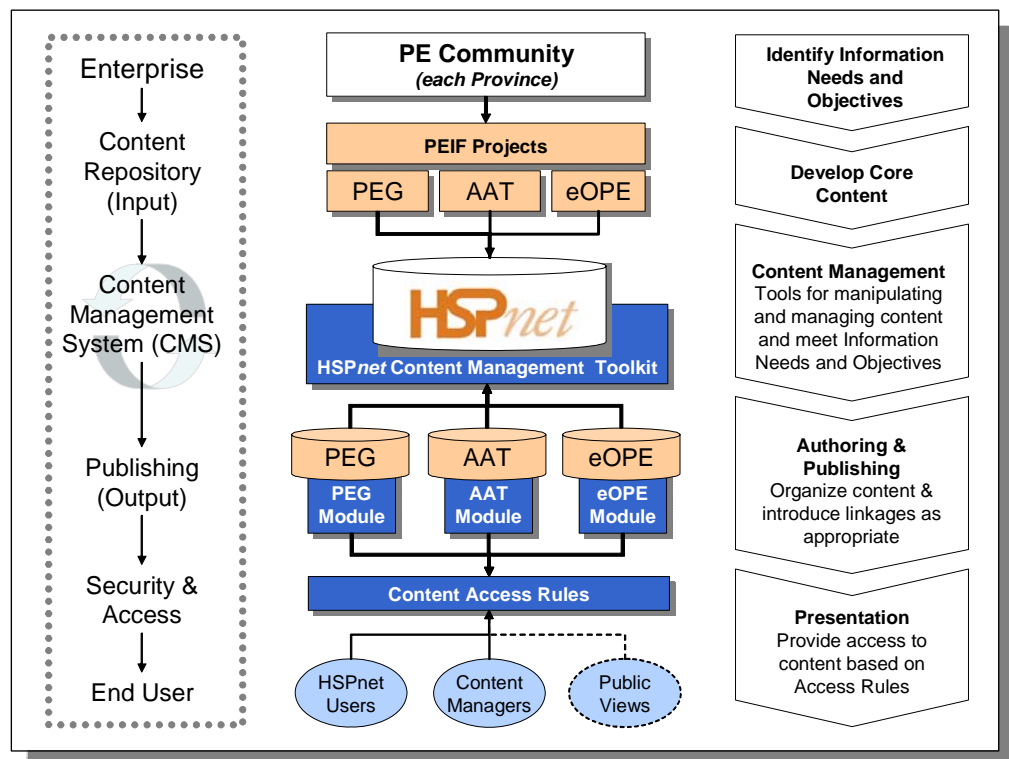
Enterprise

Content Repository (Input)

Content Management System (CMS)

Publishing (Output)

Security & Access

End User

PE Community
*(each Province)*

PEIF Projects

PEG

AAT

eOPE

HSP*net*

HSP*net* Content Management Toolkit

PEG

AAT

eOPE

PEG Module

AAT Module

eOPE Module

Content Access Rules

HSPnet Users

Content Managers

Public Views

**Identify Information Needs and Objectives**

**Develop Core Content**

**Content Management**
Tools for manipulating and managing content and meet Information Needs and Objectives

**Authoring & Publishing**
Organize content & introduce linkages as appropriate

**Presentation**
Provide access to content based on Access Rules